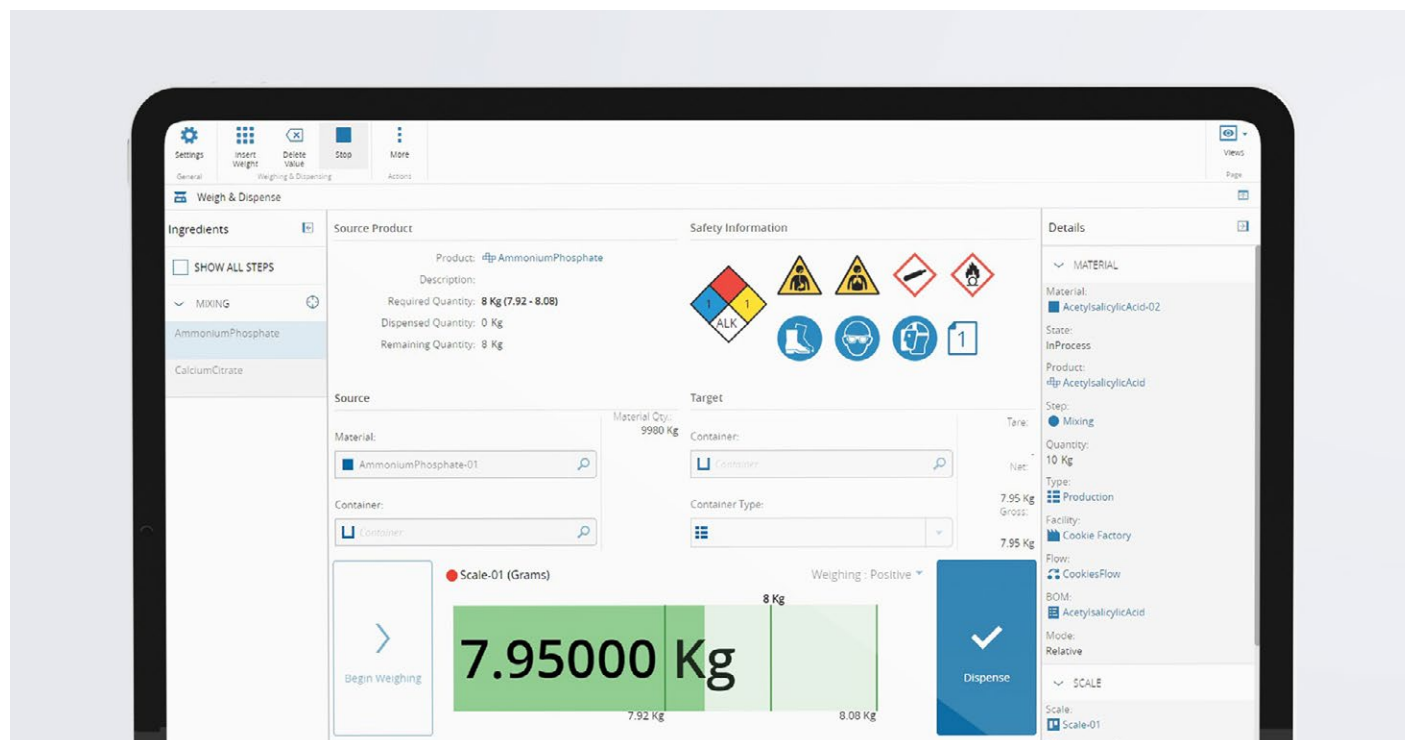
Settings
Insert Weight
Delete Value
Stop
More
Views
General
Weighing & Dispensing
Actions
Page

Weigh & Dispense

Ingredients
SHOW ALL STEPS
MIXING
AmmoniumPhosphate
CalciumCitrate

Source Product
Product: AmmoniumPhosphate
Description:
Required Quantity: 8 Kg (7.92 - 8.08)
Dispensed Quantity: 0 Kg
Remaining Quantity: 8 Kg

Safety Information
1
1
1
ALK
1

Source
Material Qty.:
9980 Kg
Material:
AmmoniumPhosphate-01
Container:
Container

Target
Tare:
Container:
Container
Net:
Container Type:
7.95 Kg
Gross:
7.95 Kg

Scale-01 (Grams)
Weighing : Positive
8 Kg
Begin Weighing
7.95000 Kg
7.92 Kg
8.08 Kg
Dispense

Details
MATERIAL
Material:
AcetylsalicylicAcid-02
State:
InProcess
Product:
AcetylsalicylicAcid
Step:
Mixing
Quantity:
10 Kg
Type:
Production
Facility:
Cookie Factory
Flow:
CookiesFlow
BOM:
AcetylsalicylicAcid
Mode:
Relative
SCALE
Scale:
Scale-01